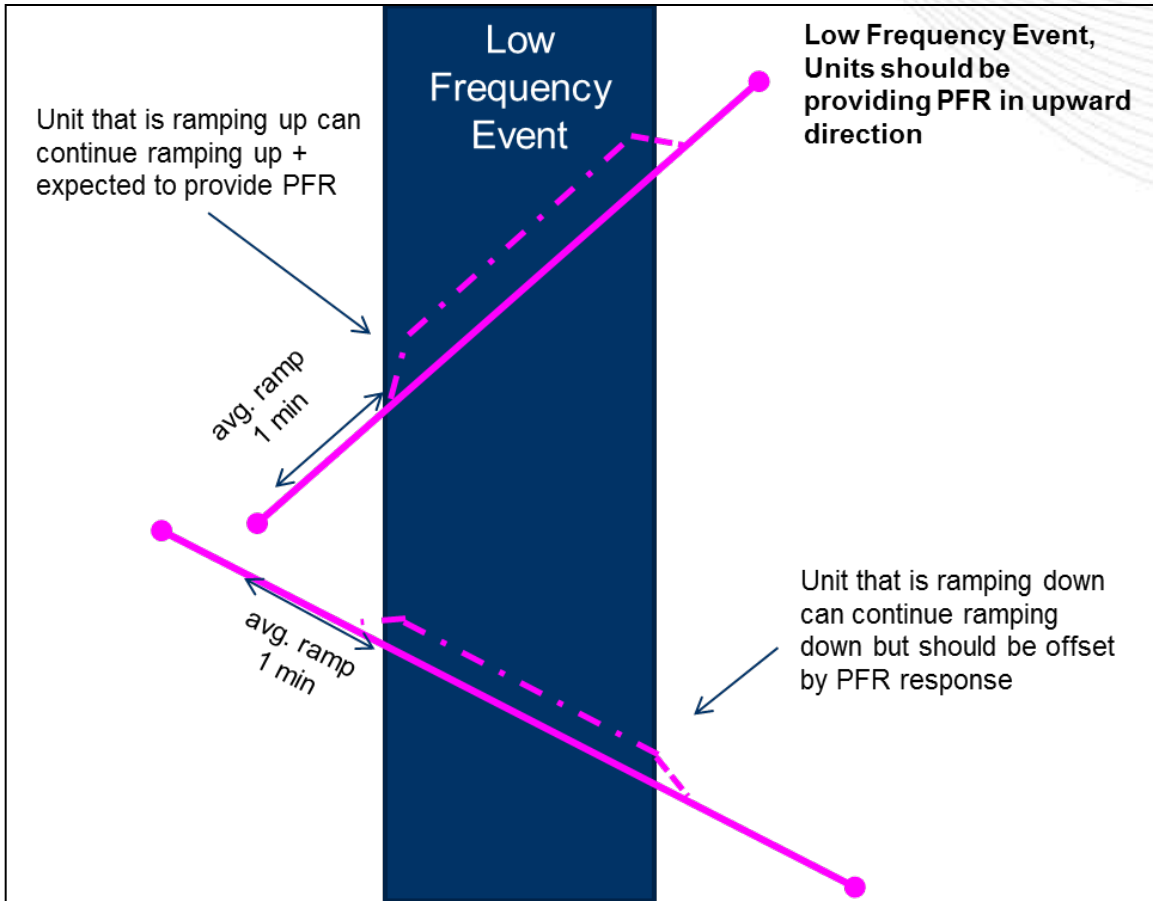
Low Frequency Event

**Low Frequency Event, Units should be providing PFR in upward direction**

Unit that is ramping up can continue ramping up + expected to provide PFR

avg. ramp 1 min

avg. ramp 1 min

Unit that is ramping down can continue ramping down but should be offset by PFR response